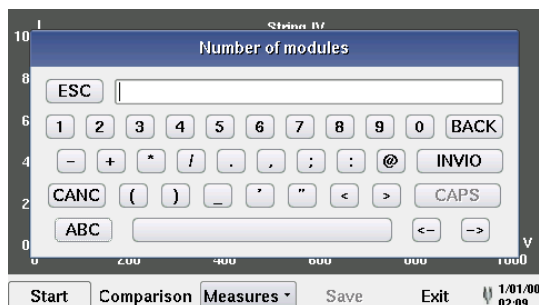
String IV
10
8
6
4
2
0
Number of modules
ESC
1 2 3 4 5 6 7 8 9 0 BACK
- + * / . , ; : @ INVIO
CANC ( ) _ ' " < > CAPS
ABC <- ->
V
0 200 400 600 800 1000
Start Comparison Measures Save Exit 1/01/00 02:09